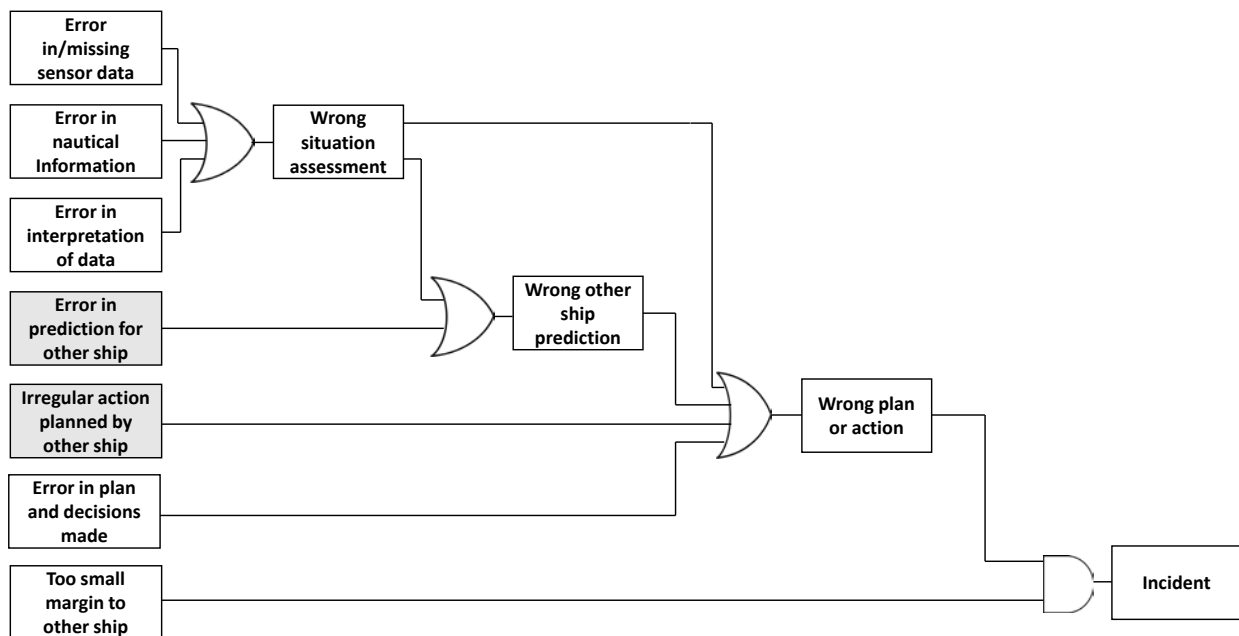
Error in/missing sensor data

Error in nautical Information

Error in interpretation of data

Wrong situation assessment

Error in prediction for other ship

Wrong other ship prediction

Irregular action planned by other ship

Error in plan and decisions made

Wrong plan or action

Too small margin to other ship

Incident